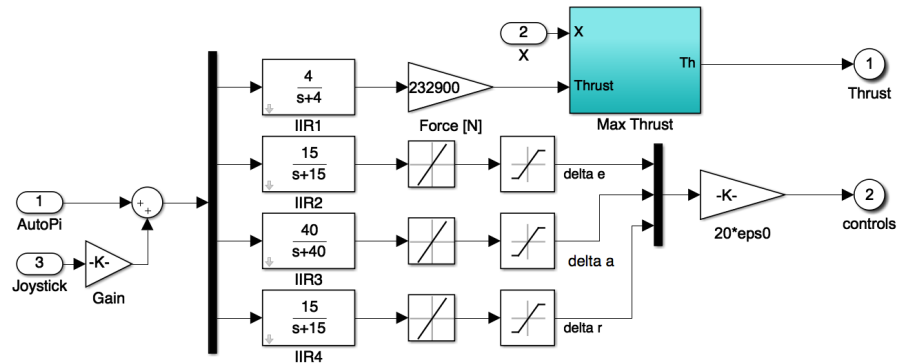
2
X

X

Th

Thrust

Max Thrust

1
Thrust

$\frac{4}{s+4}$
IIR1

232900
Force [N]

$\frac{15}{s+15}$
IIR2

delta e

1
AutoPi

+
+

3
Joystick

-K-
Gain

$\frac{40}{s+40}$
IIR3

delta a

-K-
20*eps0

2
controls

$\frac{15}{s+15}$
IIR4

delta r